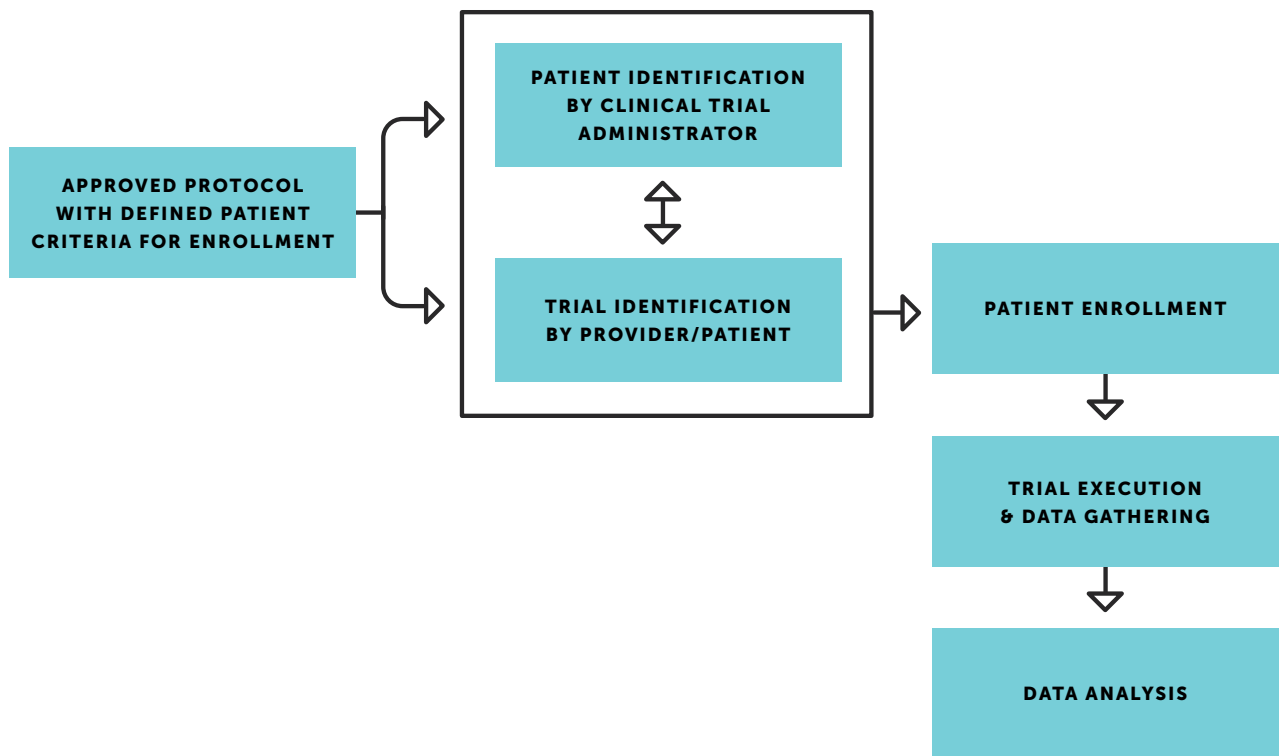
APPROVED PROTOCOL WITH DEFINED PATIENT CRITERIA FOR ENROLLMENT

PATIENT IDENTIFICATION BY CLINICAL TRIAL ADMINISTRATOR

TRIAL IDENTIFICATION BY PROVIDER/PATIENT

PATIENT ENROLLMENT

TRIAL EXECUTION & DATA GATHERING

DATA ANALYSIS